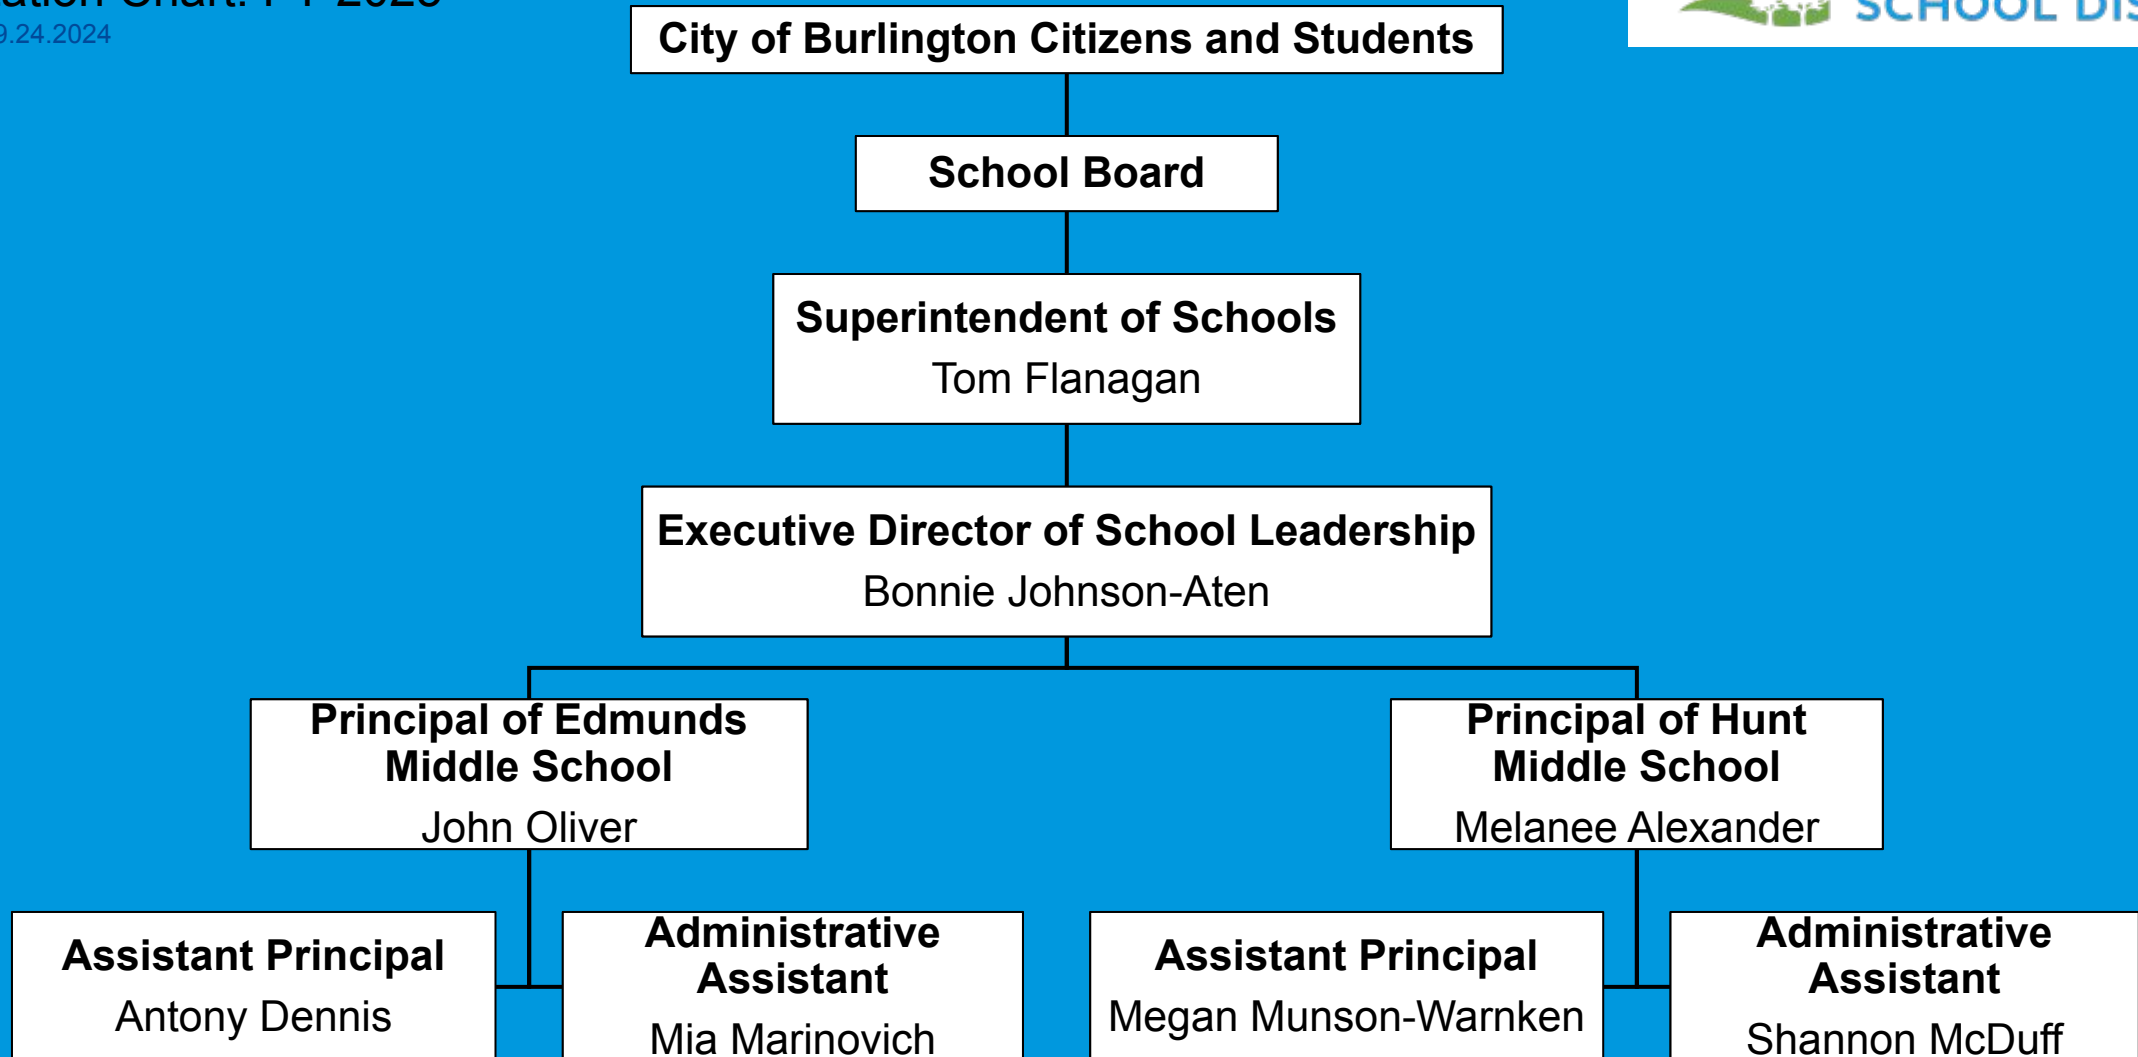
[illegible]ation Chart: FY 2025
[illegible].24.2024

SCHOOL DI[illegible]

City of Burlington Citizens and Students

School Board

Superintendent of Schools
Tom Flanagan

Executive Director of School Leadership
Bonnie Johnson-Aten

Principal of Edmunds Middle School
John Oliver

Principal of Hunt Middle School
Melanee Alexander

Assistant Principal
Antony Dennis

Administrative Assistant
Mia Marinovich

Assistant Principal
Megan Munson-Warnken

Administrative Assistant
Shannon McDuff